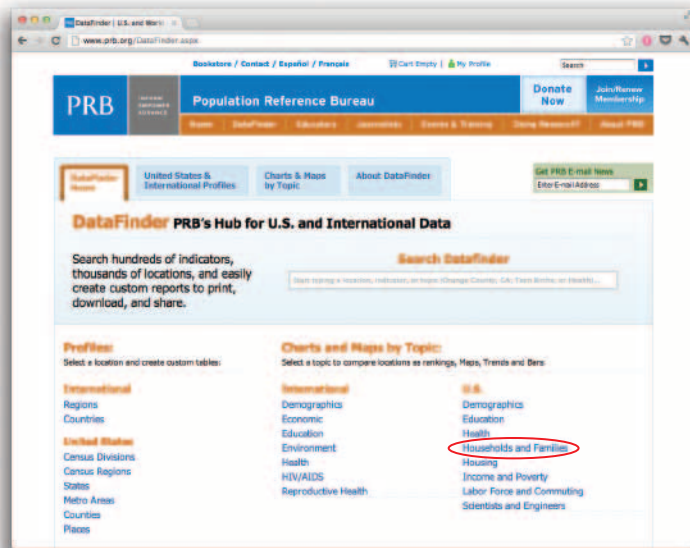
DataFinder | U.S. and World

www.prb.org/DataFinder.aspx

Bookstore / Contact / Español / Français

Cart Empty | My Profile

Search

PRB

INFORM EMPOWER ADVANCE

Population Reference Bureau

Donate Now

Join/Renew Membership

Home | DataFinder | Educators | Journalists | Events & Training | Doing Research | About PRB

DataFinder Home

United States & International Profiles

Charts & Maps by Topic

About DataFinder

Get PRB E-mail News

Enter E-mail Address

DataFinder PRB's Hub for U.S. and International Data

Search hundreds of indicators, thousands of locations, and easily create custom reports to print, download, and share.

Search Datafinder

Start typing a location, indicator, or topic (Orange County, CA; Teen Births; or Health)...

Profiles:
Select a location and create custom tables:

International
Regions
Countries

United States
Census Divisions
Census Regions
States
Metro Areas
Counties
Places

Charts and Maps by Topic:
Select a topic to compare locations as rankings, Maps, Trends and Bars

International
Demographics
Economic
Education
Environment
Health
HIV/AIDS
Reproductive Health

U.S.
Demographics
Education
Health
Households and Families
Housing
Income and Poverty
Labor Force and Commuting
Scientists and Engineers